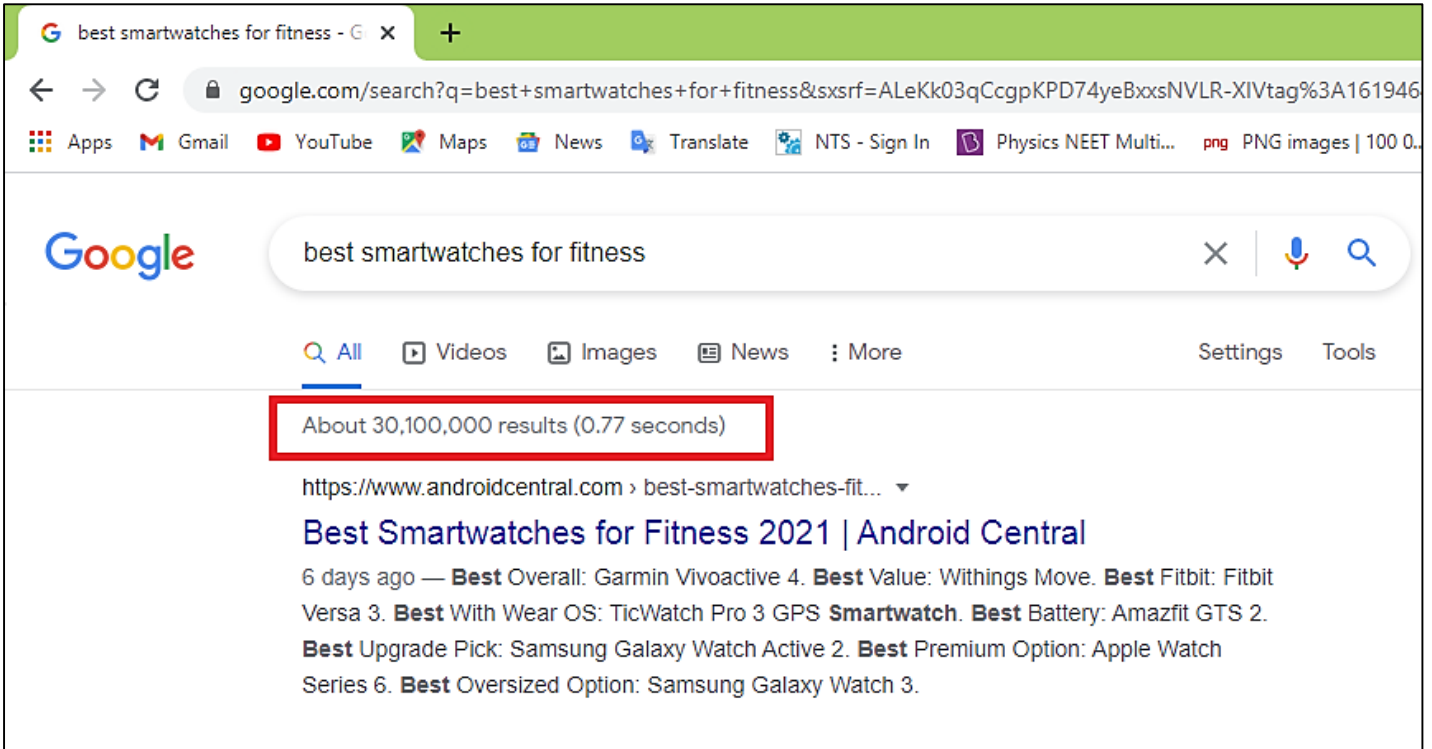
best smartwatches for fitness - G ×
+

google.com/search?q=best+smartwatches+for+fitness&sxsrf=ALeKk03qCcgpKPD74yeBxxsNVLR-XIVtag%3A161946

Apps Gmail YouTube Maps News Translate NTS - Sign In Physics NEET Multi... png PNG images | 100 0...

Google

best smartwatches for fitness

All Videos Images News More Settings Tools

About 30,100,000 results (0.77 seconds)

https://www.androidcentral.com › best-smartwatches-fit...

Best Smartwatches for Fitness 2021 | Android Central

6 days ago — Best Overall: Garmin Vivoactive 4. Best Value: Withings Move. Best Fitbit: Fitbit Versa 3. Best With Wear OS: TicWatch Pro 3 GPS Smartwatch. Best Battery: Amazfit GTS 2. Best Upgrade Pick: Samsung Galaxy Watch Active 2. Best Premium Option: Apple Watch Series 6. Best Oversized Option: Samsung Galaxy Watch 3.